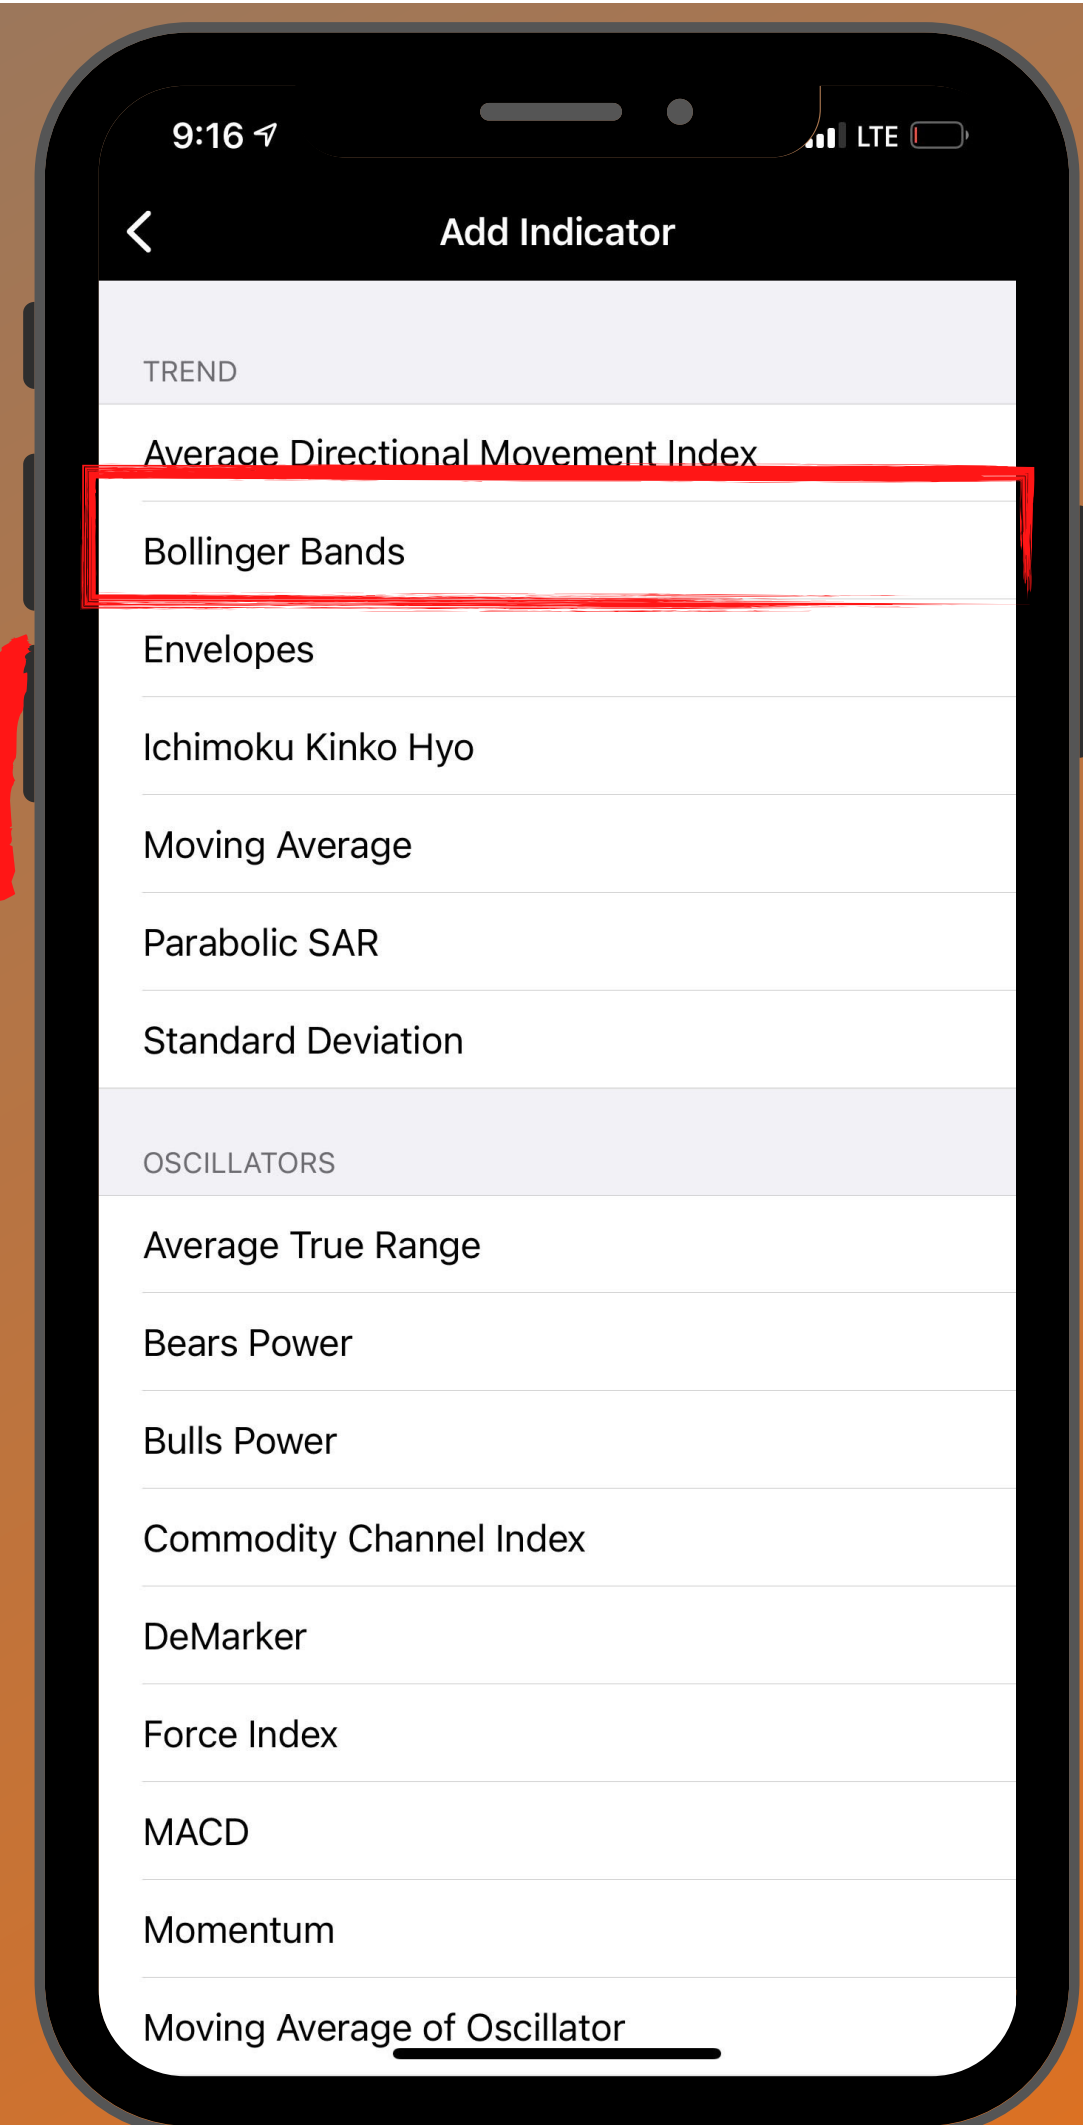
9:16

LTE

Add Indicator

TREND

Average Directional Movement Index

Bollinger Bands

Envelopes

Ichimoku Kinko Hyo

Moving Average

Parabolic SAR

Standard Deviation

OSCILLATORS

Average True Range

Bears Power

Bulls Power

Commodity Channel Index

DeMarker

Force Index

MACD

Momentum

Moving Average of Oscillator